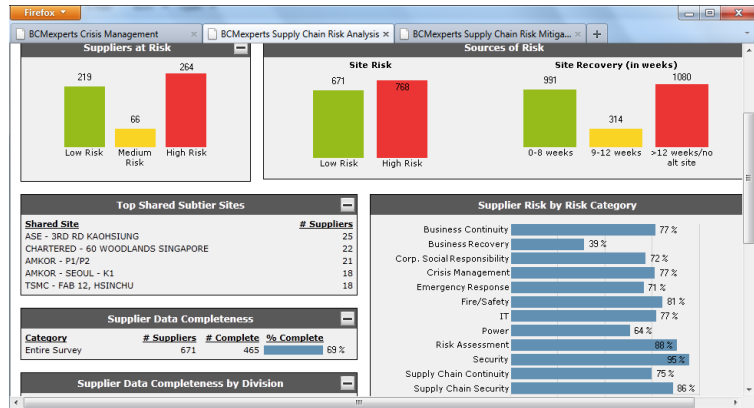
Firefox

BCMexperts Crisis Management | BCMexperts Supply Chain Risk Analysis | BCMexperts Supply Chain Risk Mitiga... | +

Suppliers at Risk

219 Low Risk
66 Medium Risk
264 High Risk

Sources of Risk

Site Risk
671 Low Risk
768 High Risk

Site Recovery (in weeks)
991 0-8 weeks
314 9-12 weeks
1080 >12 weeks/no alt site

Top Shared Subtier Sites

| Shared Site | # Suppliers |
|---|---|
| ASE - 3RD RD KAOHSIUNG | 25 |
| CHARTERED - 60 WOODLANDS SINGAPORE | 22 |
| AMKOR - P1/P2 | 21 |
| AMKOR - SEOUL - K1 | 18 |
| TSMC - FAB 12, HSINCHU | 18 |

Supplier Data Completeness

| Category | # Suppliers | # Complete | % Complete |
|---|---|---|---|
| Entire Survey | 671 | 465 | 69 % |

Supplier Data Completeness by Division

Supplier Risk by Risk Category

| Category | % |
|---|---|
| Business Continuity | 77 % |
| Business Recovery | 39 % |
| Corp. Social Responsibility | 72 % |
| Crisis Management | 77 % |
| Emergency Response | 71 % |
| Fire/Safety | 81 % |
| IT | 77 % |
| Power | 64 % |
| Risk Assessment | 88 % |
| Security | 95 % |
| Supply Chain Continuity | 75 % |
| Supply Chain Security | 86 % |